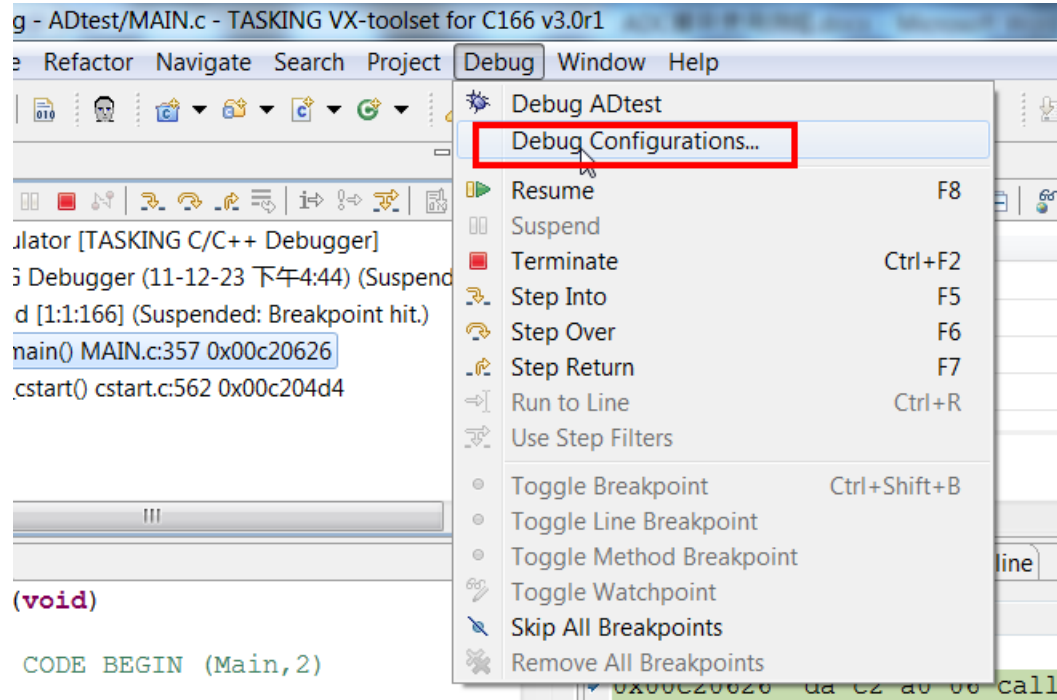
g - ADtest/MAIN.c - TASKING VX-toolset for C166 v3.0r1

e Refactor Navigate Search Project Debug Window Help

Debug ADtest
Debug Configurations...
Resume F8
Suspend
Terminate Ctrl+F2
Step Into F5
Step Over F6
Step Return F7
Run to Line Ctrl+R
Use Step Filters
Toggle Breakpoint Ctrl+Shift+B
Toggle Line Breakpoint
Toggle Method Breakpoint
Toggle Watchpoint
Skip All Breakpoints
Remove All Breakpoints

ulator [TASKING C/C++ Debugger]
G Debugger (11-12-23 下午4:44) (Suspend
d [1:1:166] (Suspended: Breakpoint hit.)
main() MAIN.c:357 0x00c20626
_cstart() cstart.c:562 0x00c204d4

(void)

CODE BEGIN (Main,2)

line

0x00c20626 da c2 a0 06 call